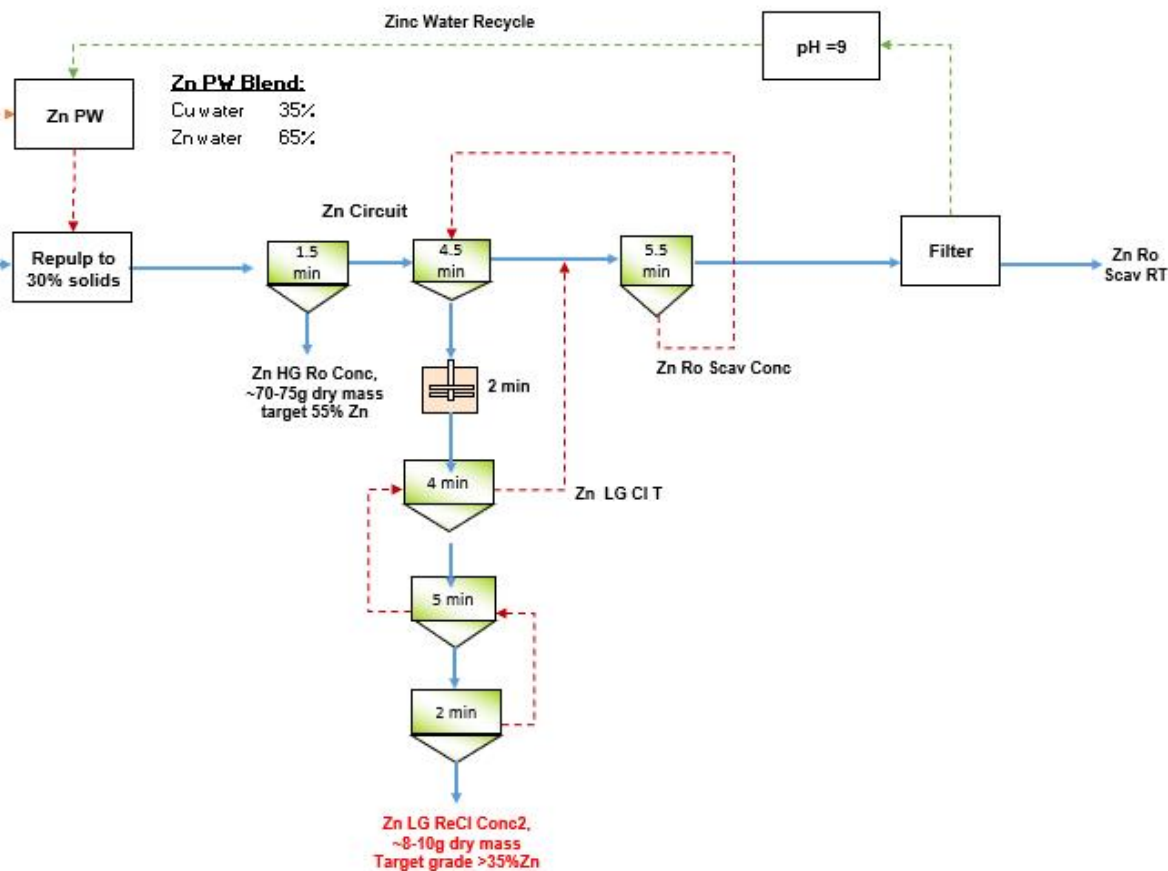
Zinc Water Recycle

pH =9

Zn PW

Zn PW Blend:

| Cu water | 35% |
|---|---|
| Zn water | 65% |

Zn Circuit

Repulp to 30% solids

1.5 min

4.5 min

5.5 min

Filter

Zn Ro Scav RT

Zn HG Ro Conc, ~70-75g dry mass target 55% Zn

2 min

Zn Ro Scav Conc

4 min

Zn LG Cl T

5 min

2 min

Zn LG ReCl Conc2, ~8-10g dry mass Target grade >35%Zn